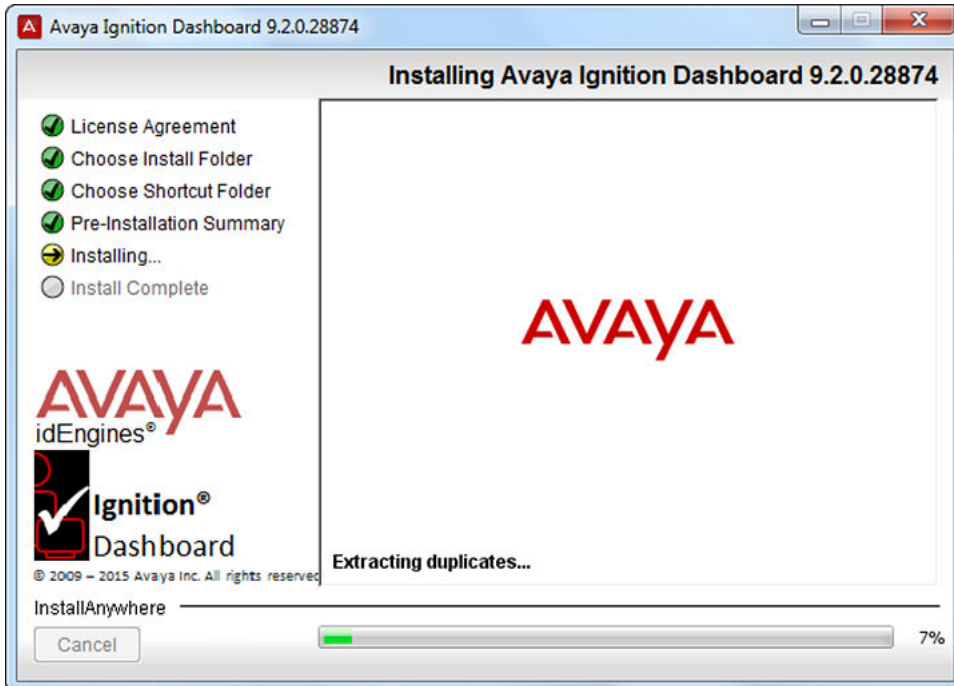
Avaya Ignition Dashboard 9.2.0.28874

Installing Avaya Ignition Dashboard 9.2.0.28874

License Agreement
Choose Install Folder
Choose Shortcut Folder
Pre-Installation Summary
Installing...
Install Complete

AVAYA
idEngines®
Ignition®
Dashboard
© 2009 – 2015 Avaya Inc. All rights reserve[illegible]

AVAYA

Extracting duplicates...

InstallAnywhere

Cancel

7%